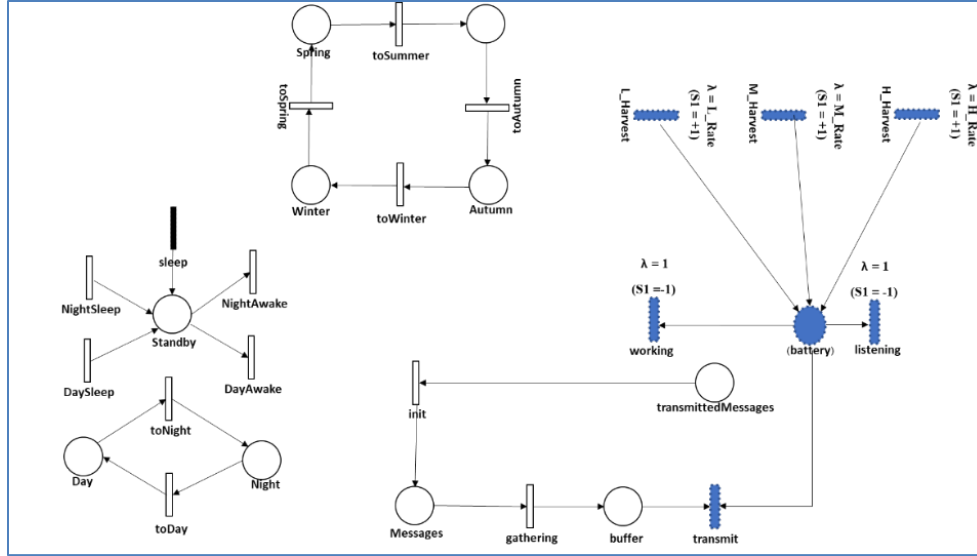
Spring
toSummer
toAutumn
toSpring
Winter
toWinter
Autumn

L_Harvest
λ = L_Rate
(S1 = +1)
M_Harvest
λ = M_Rate
(S1 = +1)
H_Harvest
λ = H_Rate
(S1 = +1)

sleep
NightSleep
NightAwake
Standby
DaySleep
DayAwake
toNight
Day
Night
toDay

λ = 1
(S1 =-1)
working
(battery)
λ = 1
(S1 = -1)
listening

init
transmittedMessages
Messages
gathering
buffer
transmit